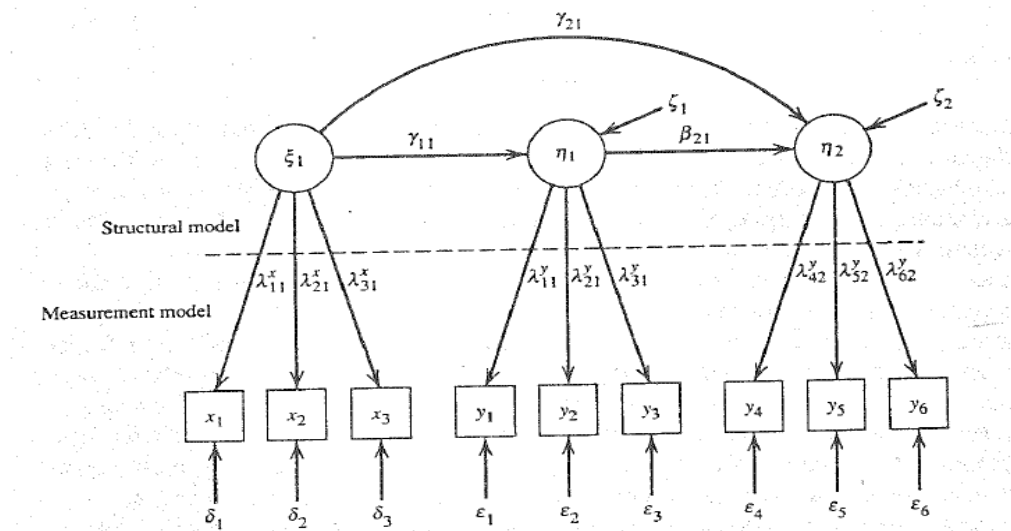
$\gamma_{21}$

$\zeta_1$

$\zeta_2$

$\xi_1$

$\gamma_{11}$

$\eta_1$

$\beta_{21}$

$\eta_2$

Structural model

Measurement model

$\lambda_{11}^x$ $\lambda_{21}^x$ $\lambda_{31}^x$

$\lambda_{11}^y$ $\lambda_{21}^y$ $\lambda_{31}^y$

$\lambda_{42}^y$ $\lambda_{52}^y$ $\lambda_{62}^y$

$x_1$ $x_2$ $x_3$ $y_1$ $y_2$ $y_3$ $y_4$ $y_5$ $y_6$

$\delta_1$ $\delta_2$ $\delta_3$ $\varepsilon_1$ $\varepsilon_2$ $\varepsilon_3$ $\varepsilon_4$ $\varepsilon_5$ $\varepsilon_6$